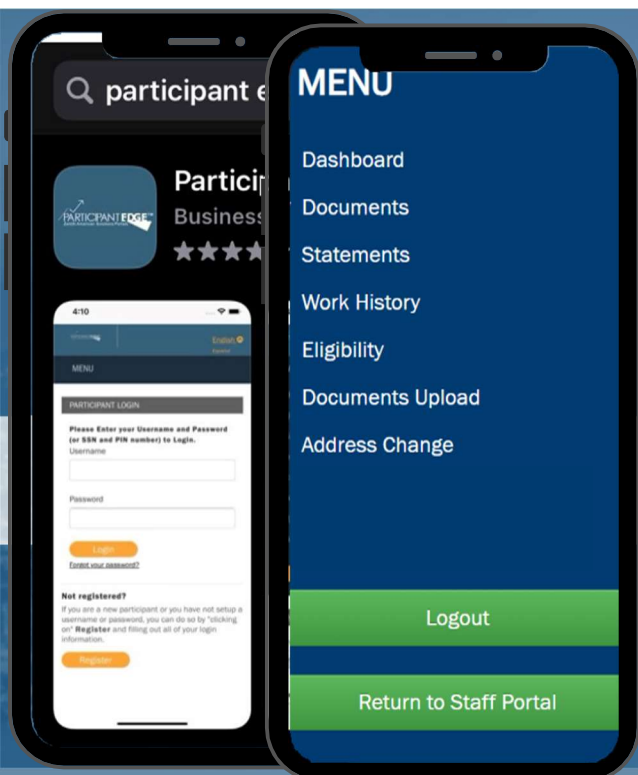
participant e

PARTICIPANT EDGE™

Partici

Business

4:10

English

MENU

PARTICIPANT LOGIN

Please Enter your Username and Password (or SSN and PIN number) to Login.

Username

Password

Login

Forgot your password?

Not registered?

If you are a new participant or you have not setup a username or password, you can do so by "clicking on" Register and filling out all of your login information.

Register

MENU

Dashboard

Documents

Statements

Work History

Eligibility

Documents Upload

Address Change

Logout

Return to Staff Portal